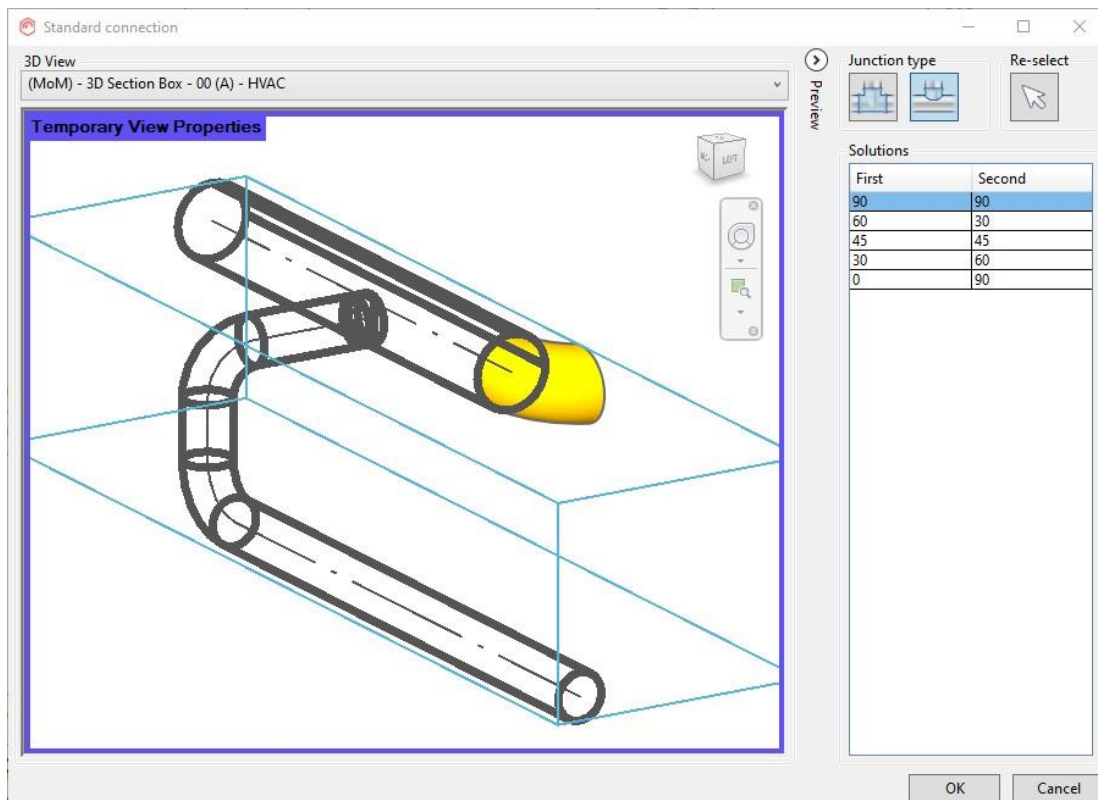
Standard connection

3D View
(MoM) - 3D Section Box - 00 (A) - HVAC

Temporary View Properties

LEFT

Preview

Junction type

Re-select

Solutions

| First | Second |
|---|---|
| 90 | 90 |
| 60 | 30 |
| 45 | 45 |
| 30 | 60 |
| 0 | 90 |

OK
Cancel